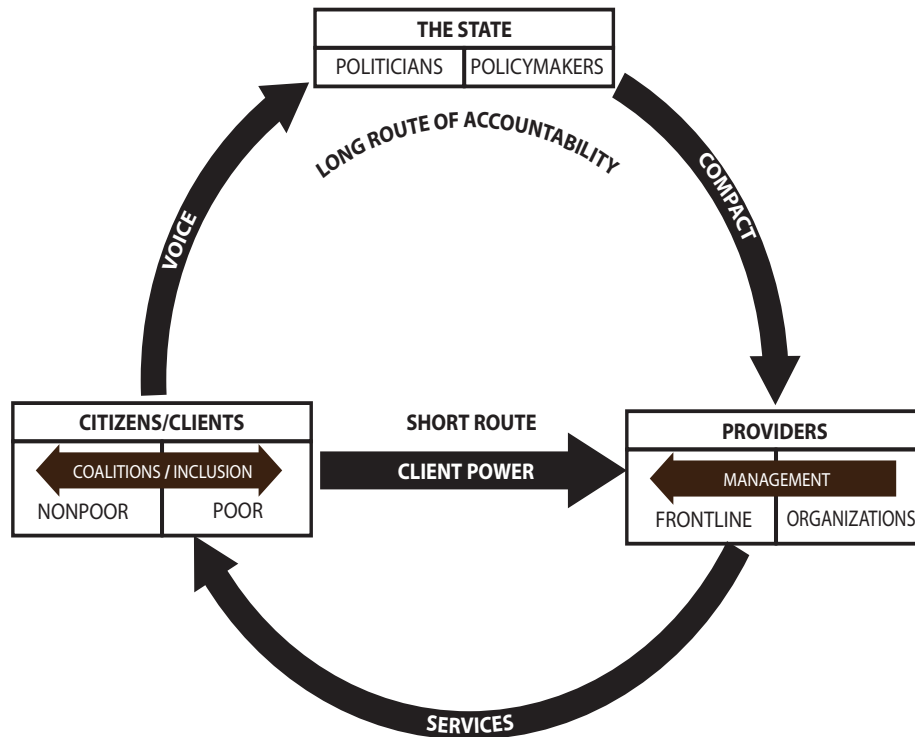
THE STATE

POLITICIANS | POLICYMAKERS

LONG ROUTE OF ACCOUNTABILITY

VOICE

COMPACT

CITIZENS/CLIENTS

COALITIONS / INCLUSION

NONPOOR | POOR

SHORT ROUTE

CLIENT POWER

PROVIDERS

MANAGEMENT

FRONTLINE | ORGANIZATIONS

SERVICES